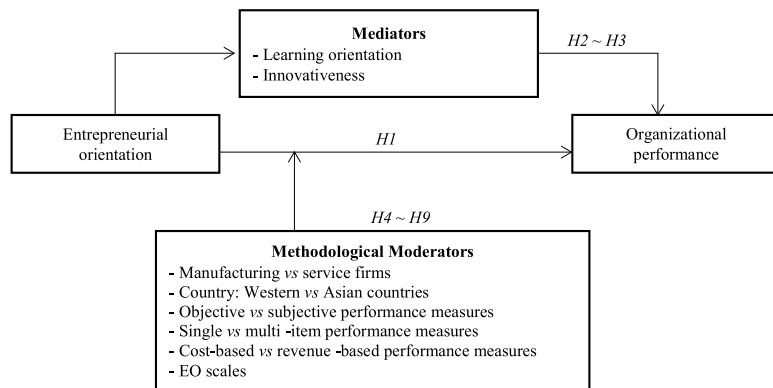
Mediators
- Learning orientation
- Innovativeness

H2 ~ H3

Entrepreneurial orientation

H1

Organizational performance

H4 ~ H9

Methodological Moderators
- Manufacturing *vs* service firms
- Country: Western *vs* Asian countries
- Objective *vs* subjective performance measures
- Single *vs* multi -item performance measures
- Cost-based *vs* revenue -based performance measures
- EO scales